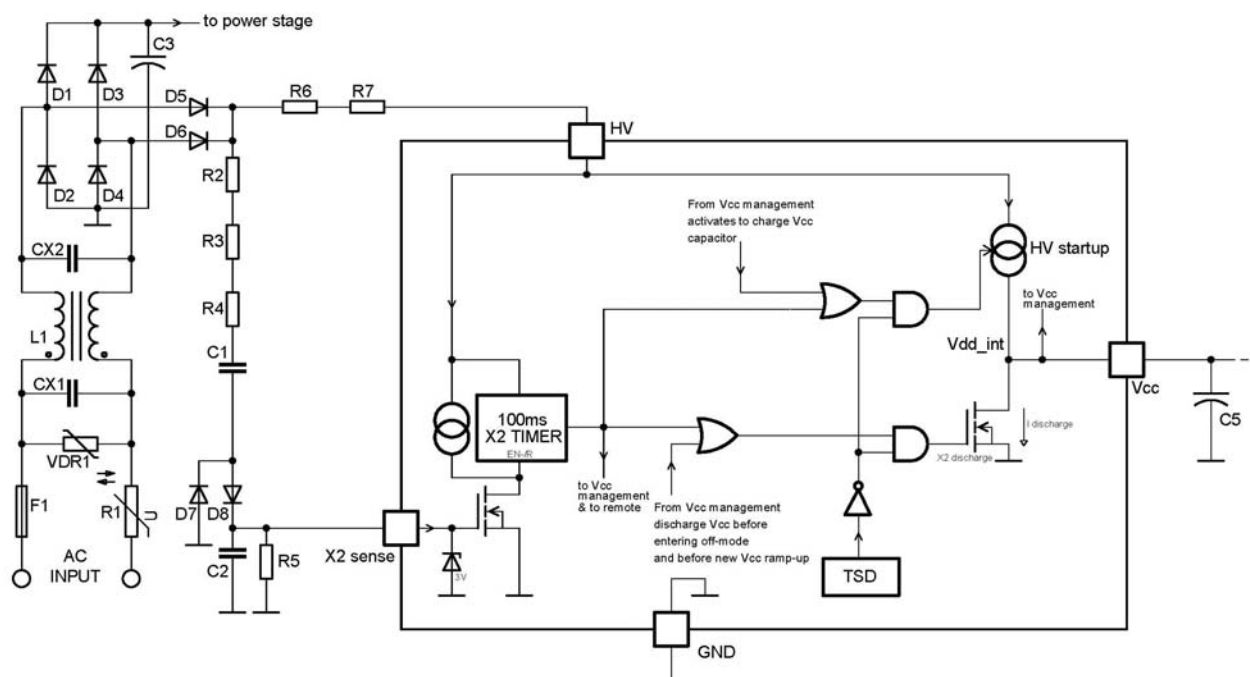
to power stage

C3

D1

D3

D5

D6

R6

R7

HV

D2

D4

R2

R3

R4

From Vcc management activates to charge Vcc capacitor

HV startup

CX2

L1

to Vcc management

Vdd_int

C1

CX1

100ms X2 TIMER

EN-/R

Vcc

I discharge

C5

X2 discharge

VDR1

R1

to Vcc management & to remote

From Vcc management discharge Vcc before entering off-mode and before new Vcc ramp-up

F1

D7

D8

AC INPUT

X2 sense

3V

C2

R5

TSD

GND